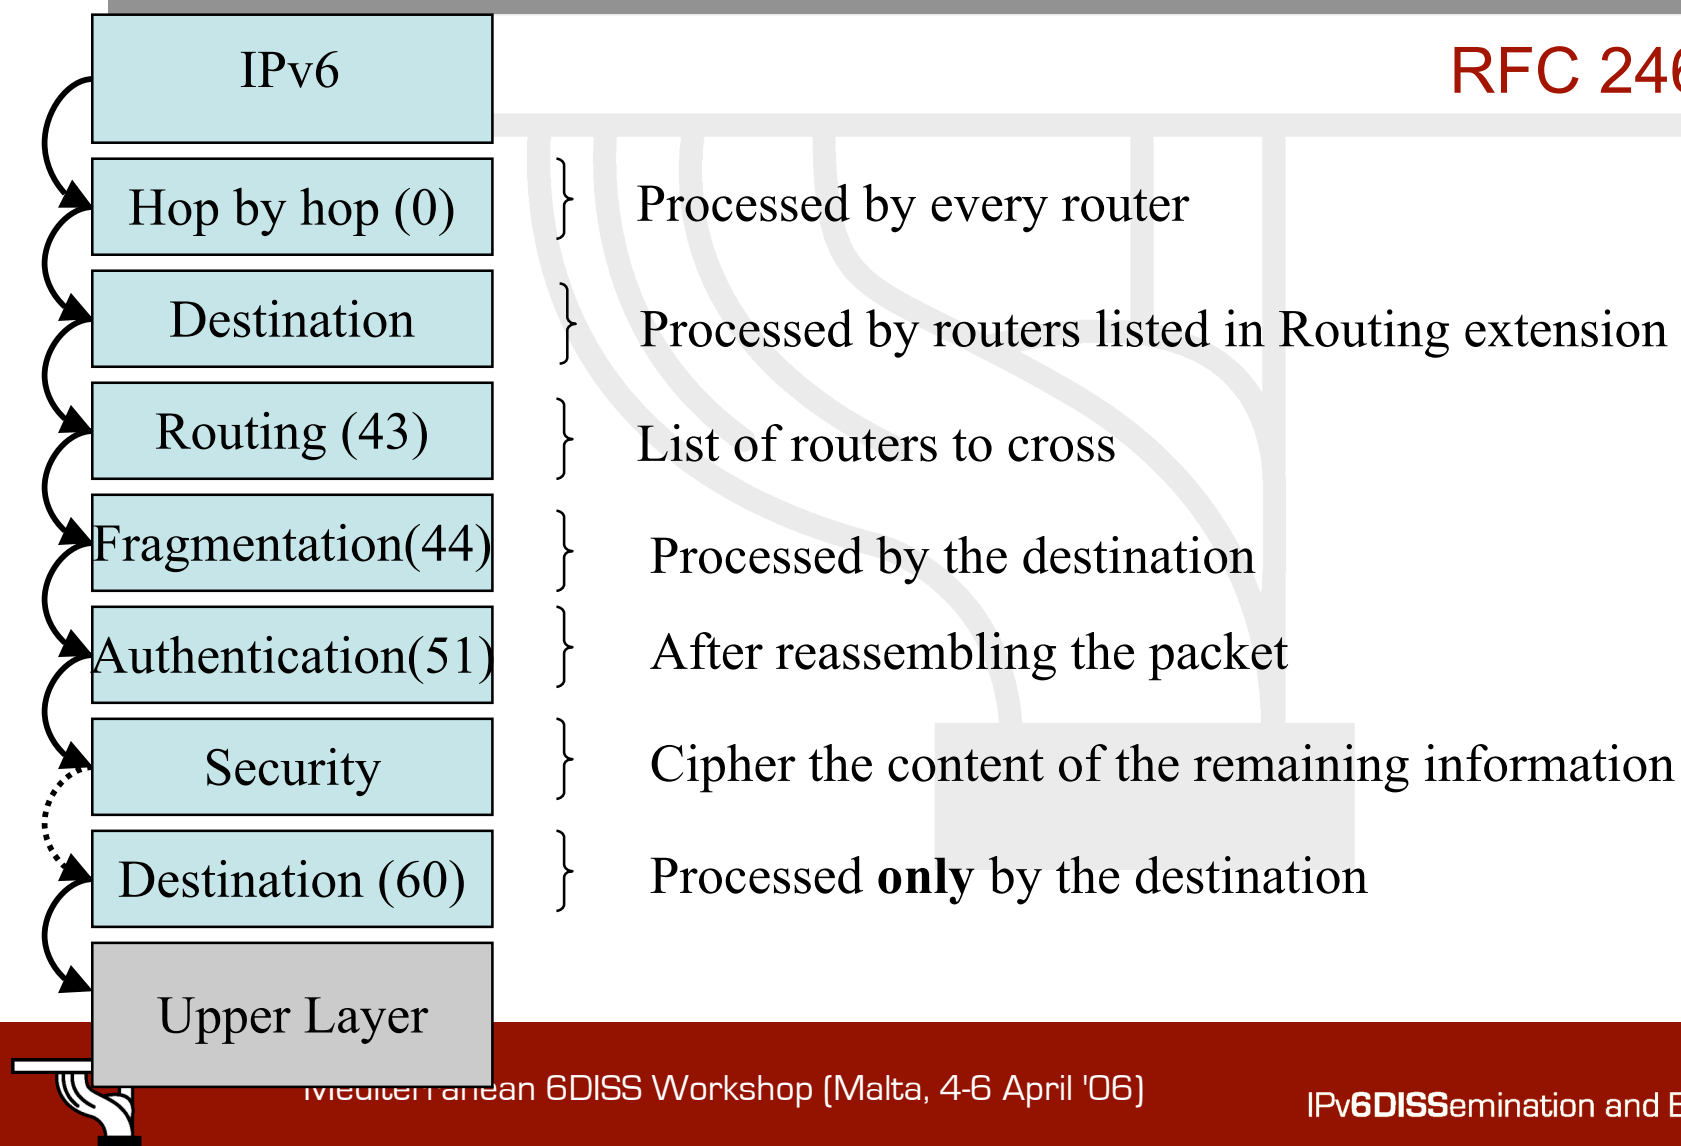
RFC 24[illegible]

IPv6

Hop by hop (0)

Destination

Routing (43)

Fragmentation(44)

Authentication(51)

Security

Destination (60)

Upper Layer

Processed by every router

Processed by routers listed in Routing extension

List of routers to cross

Processed by the destination

After reassembling the packet

Cipher the content of the remaining information

Processed **only** by the destination

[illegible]editerranean 6DISS Workshop (Malta, 4-6 April '06)

IPv6DISSemination and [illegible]